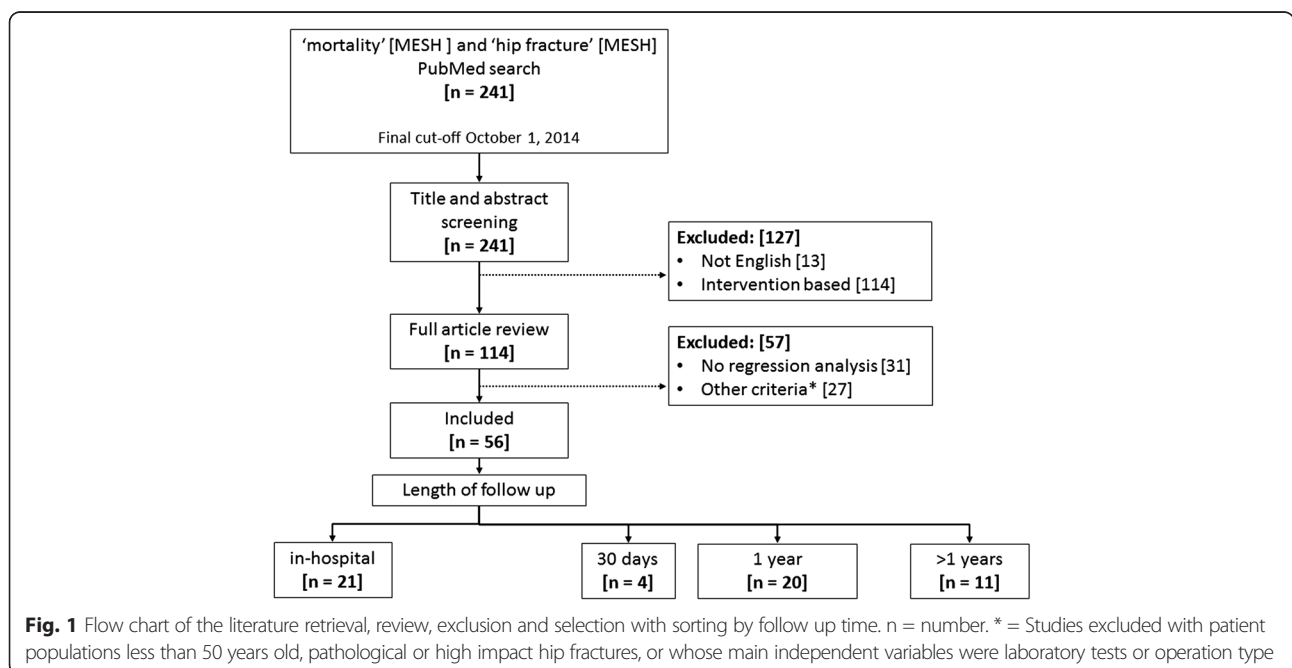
'mortality' [MESH ] and 'hip fracture' [MESH] PubMed search
[n = 241]

Final cut-off October 1, 2014

Title and abstract screening
[n = 241]

Excluded: [127]
• Not English [13]
• Intervention based [114]

Full article review
[n = 114]

Excluded: [57]
• No regression analysis [31]
• Other criteria* [27]

Included
[n = 56]

Length of follow up

in-hospital
[n = 21]

30 days
[n = 4]

1 year
[n = 20]

>1 years
[n = 11]

Fig. 1 Flow chart of the literature retrieval, review, exclusion and selection with sorting by follow up time. n = number. * = Studies excluded with patient populations less than 50 years old, pathological or high impact hip fractures, or whose main independent variables were laboratory tests or operation type